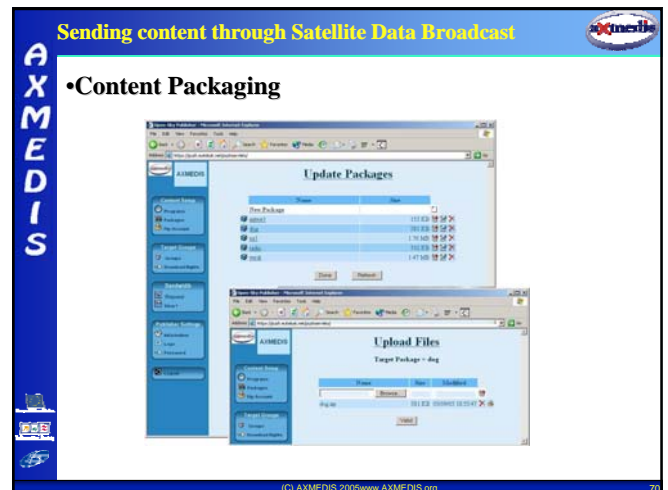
Sending content through Satellite Data Broadcast

axmedis

AXMEDIS

•Content Packaging

AXMEDIS

Update Packages

| Name | Size |
|---|---|
| New Package | |
| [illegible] | 152 KB |
| dog | 261 KB |
| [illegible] | 1.76 MB |
| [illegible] | 511 KB |
| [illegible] | 1.47 MB |

Done

Refresh

AXMEDIS

Upload Files

Target Package = dog

| Name | Size | Modified |
|---|---|---|
| | | |
| dog.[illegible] | 261 KB | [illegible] |

Browse...

Upload

(C) AXMEDIS 2005www.AXMEDIS.org

70